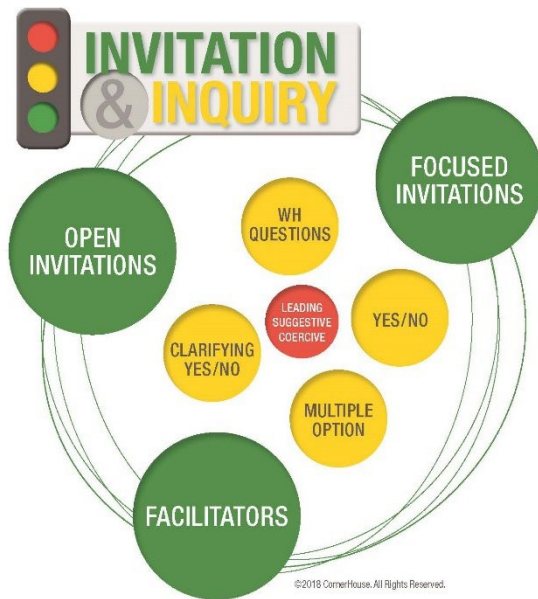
INVITATION
& INQUIRY

FOCUSED INVITATIONS

OPEN INVITATIONS

WH QUESTIONS

LEADING SUGGESTIVE COERCIVE

YES/NO

CLARIFYING YES/NO

MULTIPLE OPTION

FACILITATORS

©2018 CornerHouse. All Rights Reserved.